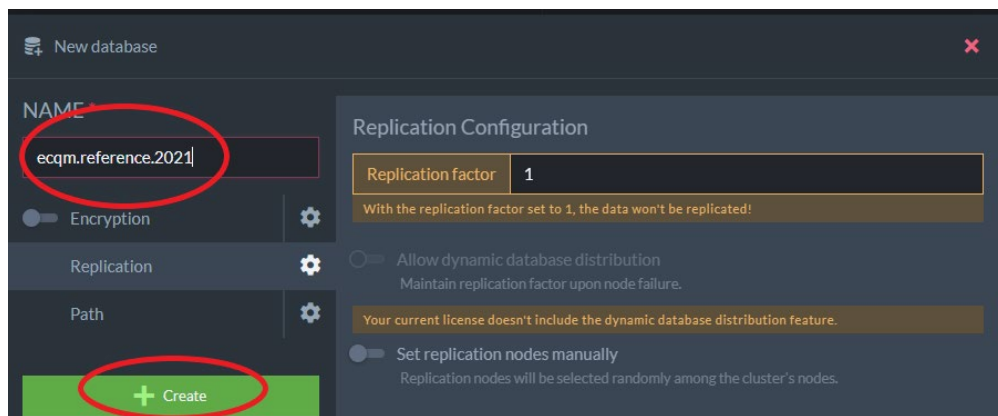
New database

NAME *

ecqm.reference.2021

Encryption

Replication

Path

Create

Replication Configuration

Replication factor 1

With the replication factor set to 1, the data won't be replicated!

Allow dynamic database distribution
Maintain replication factor upon node failure.

Your current license doesn't include the dynamic database distribution feature.

Set replication nodes manually
Replication nodes will be selected randomly among the cluster's nodes.